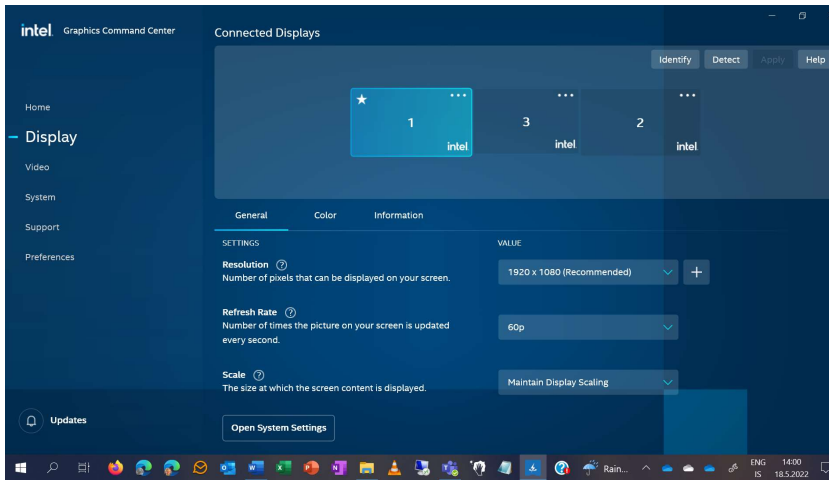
intel. Graphics Command Center

Connected Displays

Identify Detect Apply Help

1 intel

3 intel

2 intel

Home

Display

Video

System

Support

Preferences

General Color Information

SETTINGS

VALUE

Resolution
Number of pixels that can be displayed on your screen.

1920 x 1080 (Recommended)

Refresh Rate
Number of times the picture on your screen is updated every second.

60p

Scale
The size at which the screen content is displayed.

Maintain Display Scaling

Updates

Open System Settings

Rain...

ENG IS

14:00 18.5.2022